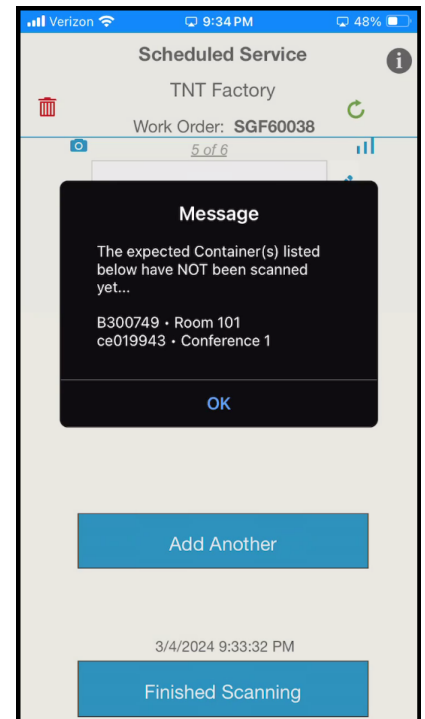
Verizon 9:34 PM 48%

Scheduled Service

TNT Factory

Work Order: SGF60038

5 of 6

Message

The expected Container(s) listed below have NOT been scanned yet...

B300749 • Room 101
ce019943 • Conference 1

OK

Add Another

3/4/2024 9:33:32 PM

Finished Scanning